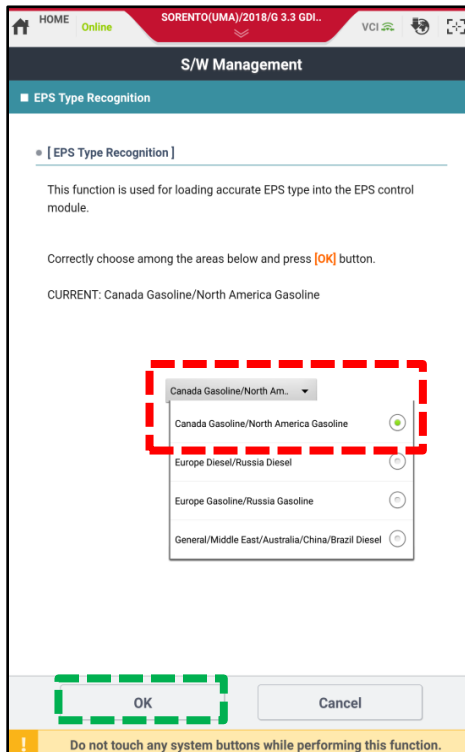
HOME Online
SORENTO(UMA)/2018/G 3.3 GDI..
VCI

S/W Management

EPS Type Recognition

• [ EPS Type Recognition ]

This function is used for loading accurate EPS type into the EPS control module.

Correctly choose among the areas below and press [OK] button.

CURRENT: Canada Gasoline/North America Gasoline

Canada Gasoline/North Am..

Canada Gasoline/North America Gasoline

Europe Diesel/Russia Diesel

Europe Gasoline/Russia Gasoline

General/Middle East/Australia/China/Brazil Diesel

OK

Cancel

Do not touch any system buttons while performing this function.